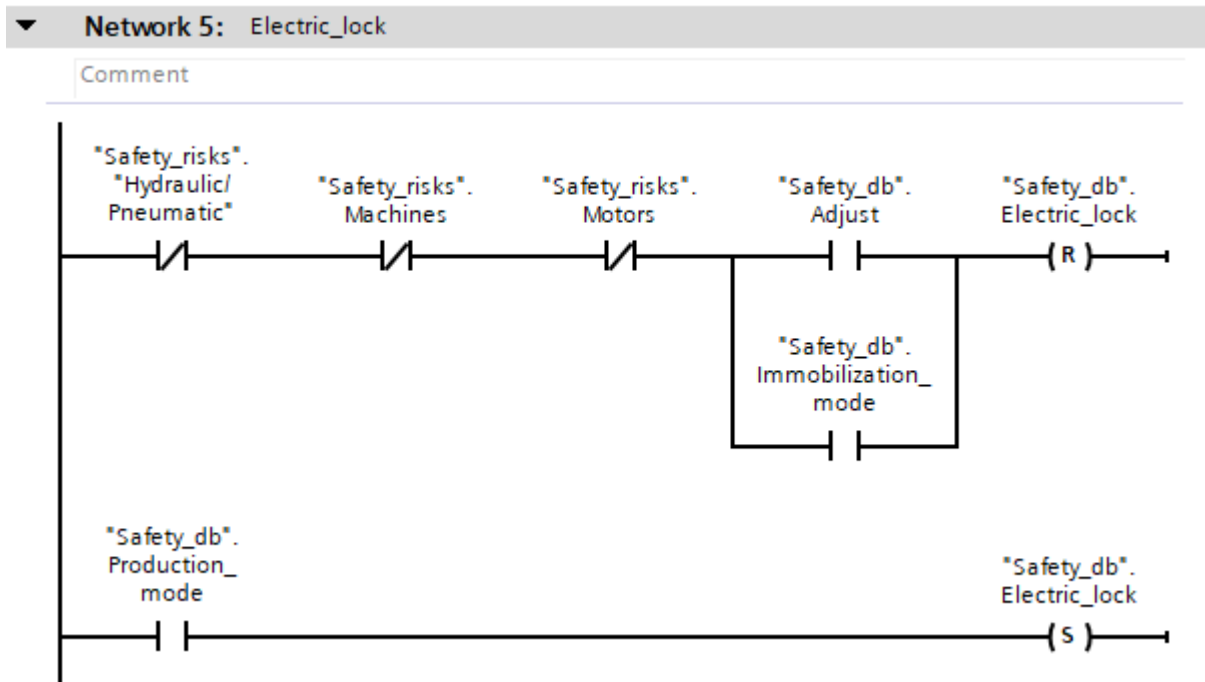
Network 5: Electric_lock

Comment

"Safety_risks". "Hydraulic/ Pneumatic"

"Safety_risks". Machines

"Safety_risks". Motors

"Safety_db". Adjust

"Safety_db". Electric_lock

R

"Safety_db". Immobilization_ mode

"Safety_db". Production_ mode

"Safety_db". Electric_lock

S